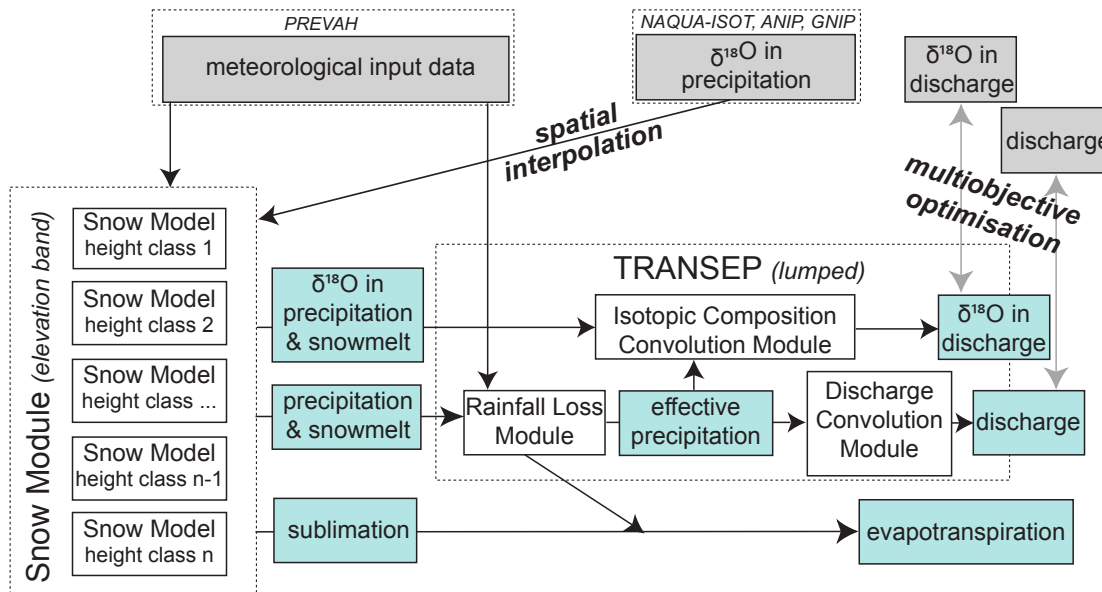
PREVAH

meteorological input data

NAQUA-ISOT, ANIP, GNIP

δ¹⁸O in precipitation

δ¹⁸O in discharge

discharge

spatial interpolation

multiobjective optimisation

Snow Module (elevation band)

Snow Model height class 1

Snow Model height class 2

Snow Model height class ...

Snow Model height class n-1

Snow Model height class n

δ¹⁸O in precipitation & snowmelt

precipitation & snowmelt

sublimation

TRANSEP (lumped)

Isotopic Composition Convolution Module

δ¹⁸O in discharge

Rainfall Loss Module

effective precipitation

Discharge Convolution Module

discharge

evapotranspiration